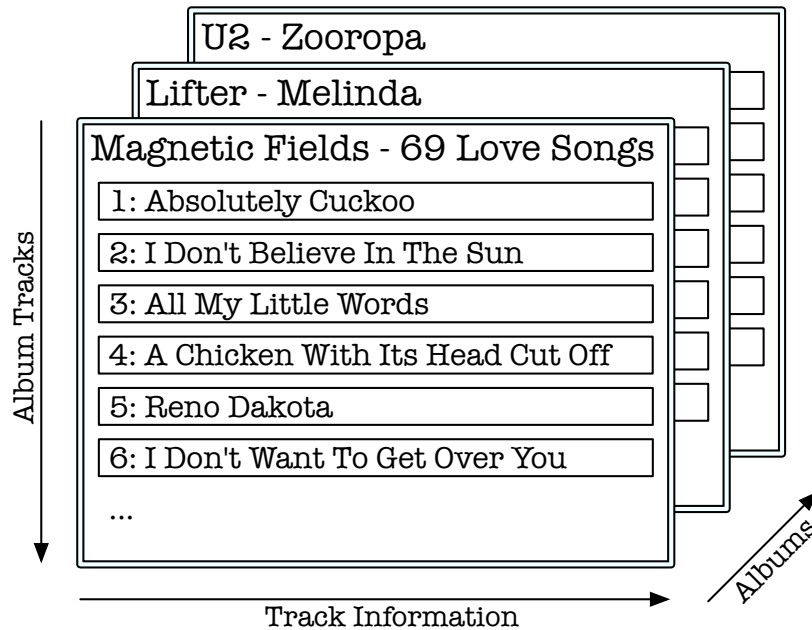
U2 - Zooropa

Lifter - Melinda

Magnetic Fields - 69 Love Songs

1: Absolutely Cuckoo

2: I Don't Believe In The Sun

3: All My Little Words

4: A Chicken With Its Head Cut Off

5: Reno Dakota

6: I Don't Want To Get Over You

...

Album Tracks

Track Information

Albums